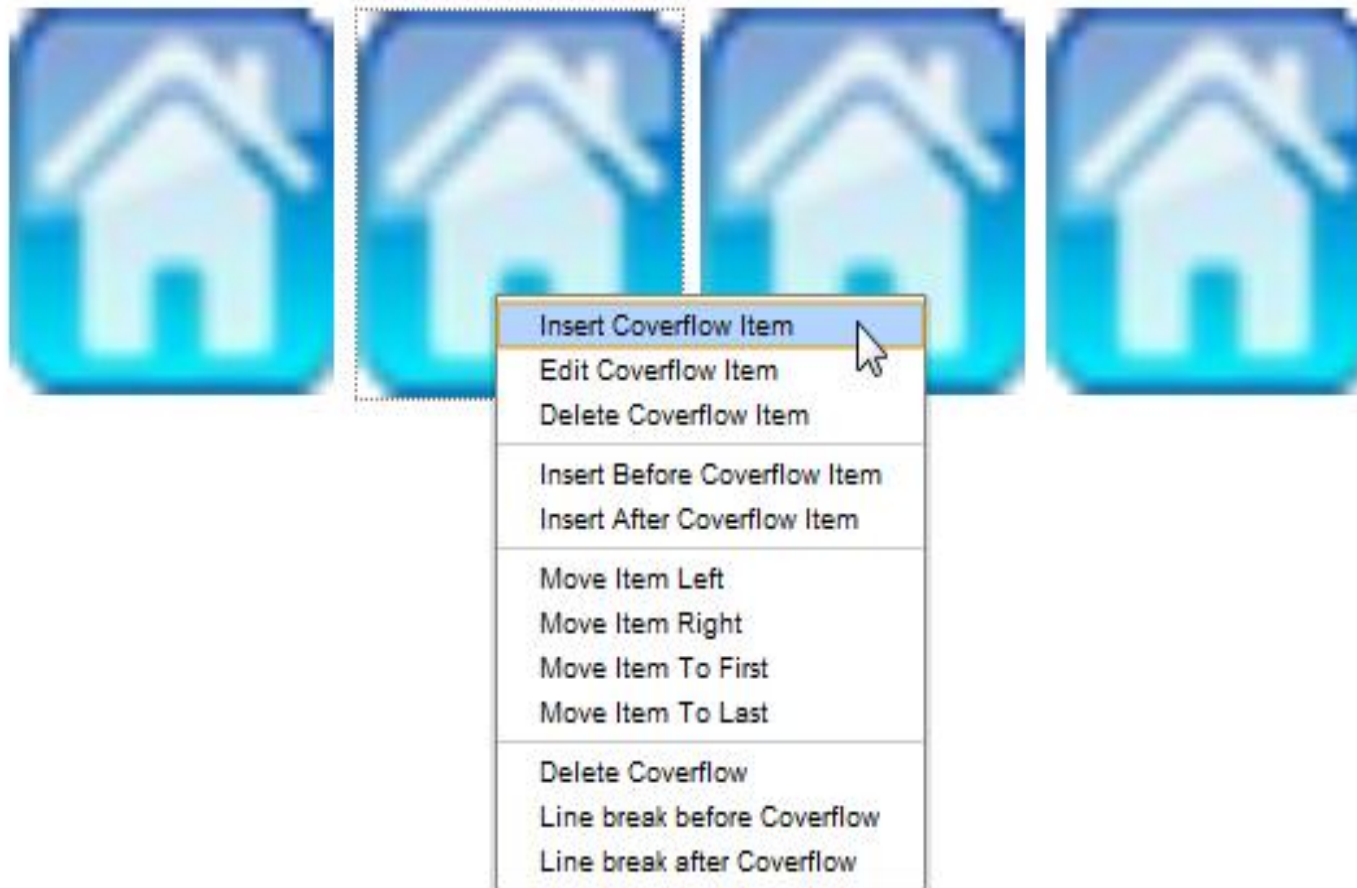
Insert Coverflow Item
Edit Coverflow Item
Delete Coverflow Item

Insert Before Coverflow Item
Insert After Coverflow Item

Move Item Left
Move Item Right
Move Item To First
Move Item To Last

Delete Coverflow
Line break before Coverflow
Line break after Coverflow